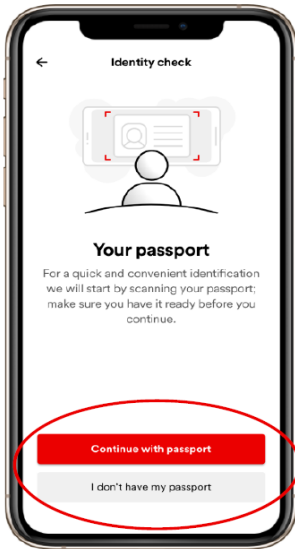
Identity check

Your passport

For a quick and convenient identification we will start by scanning your passport; make sure you have it ready before you continue.

Continue with passport

I don't have my passport